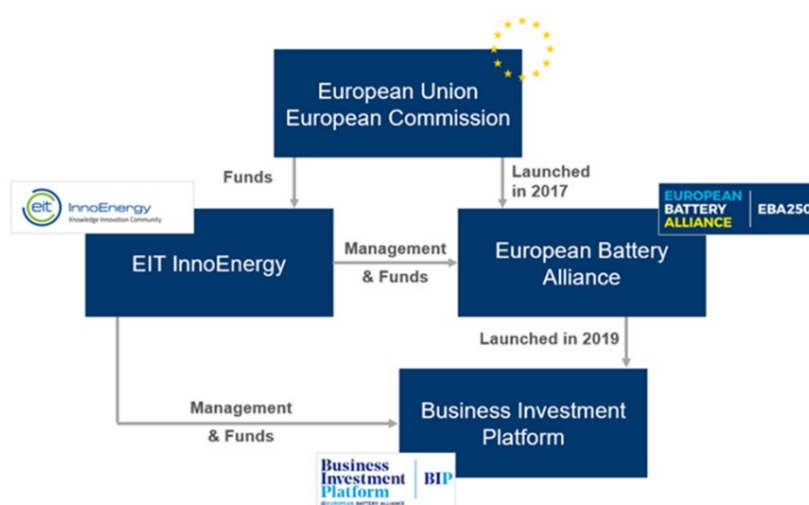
European Union
European Commission

Funds

Launched in 2017

eit InnoEnergy
Knowledge Innovation Community

EIT InnoEnergy

Management & Funds

European Battery Alliance

EUROPEAN BATTERY ALLIANCE | EBA250

Launched in 2019

Management & Funds

Business Investment Platform

Business Investment Platform | BIP
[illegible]